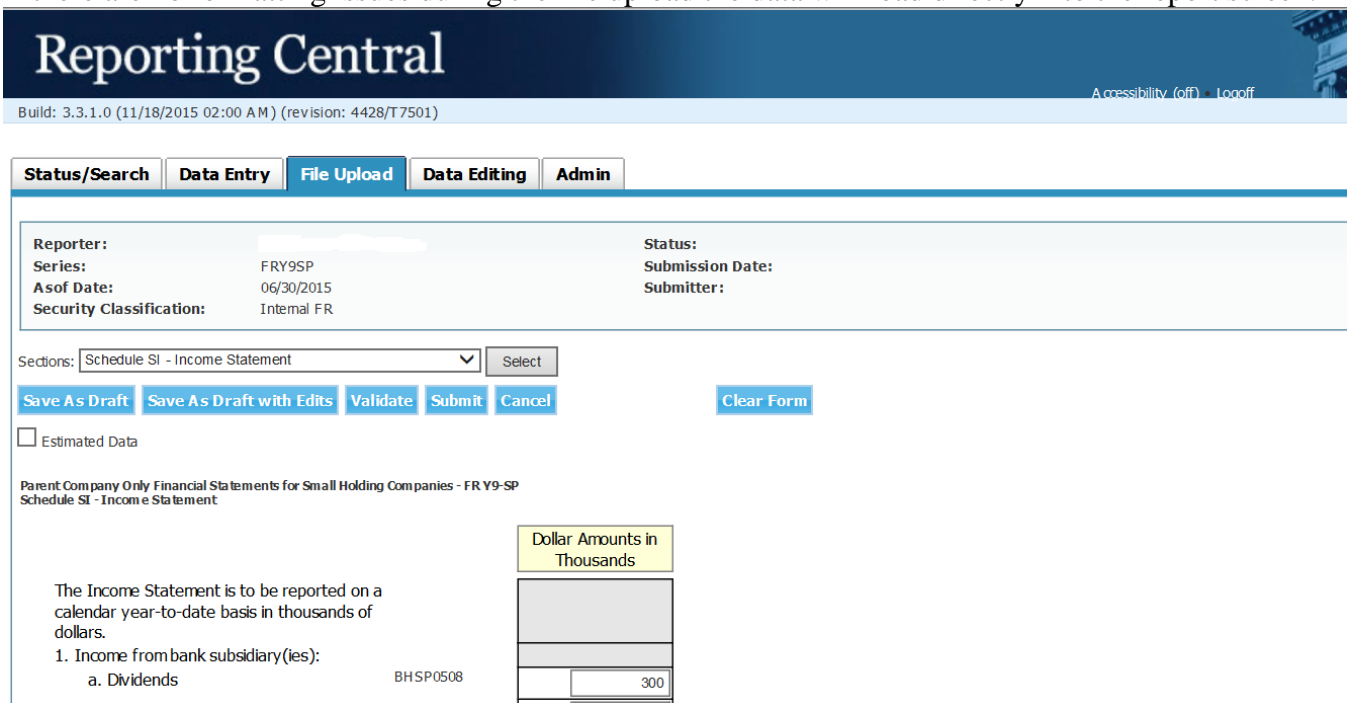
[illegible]

Reporting Central

Accessibility (off) • Logoff

Build: 3.3.1.0 (11/18/2015 02:00 AM) (revision: 4428/T7501)

Status/Search | Data Entry | File Upload | Data Editing | Admin

Reporter: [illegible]
Series: FRY9SP
Asof Date: 06/30/2015
Security Classification: Internal FR

Status:
Submission Date:
Submitter:

Sections: Schedule SI - Income Statement Select

Save As Draft | Save As Draft with Edits | Validate | Submit | Cancel | Clear Form

Estimated Data

Parent Company Only Financial Statements for Small Holding Companies - FR Y9-SP
Schedule SI - Income Statement

Dollar Amounts in Thousands

The Income Statement is to be reported on a calendar year-to-date basis in thousands of dollars.
1. Income from bank subsidiary(ies):
a. Dividends BHSP0508 300